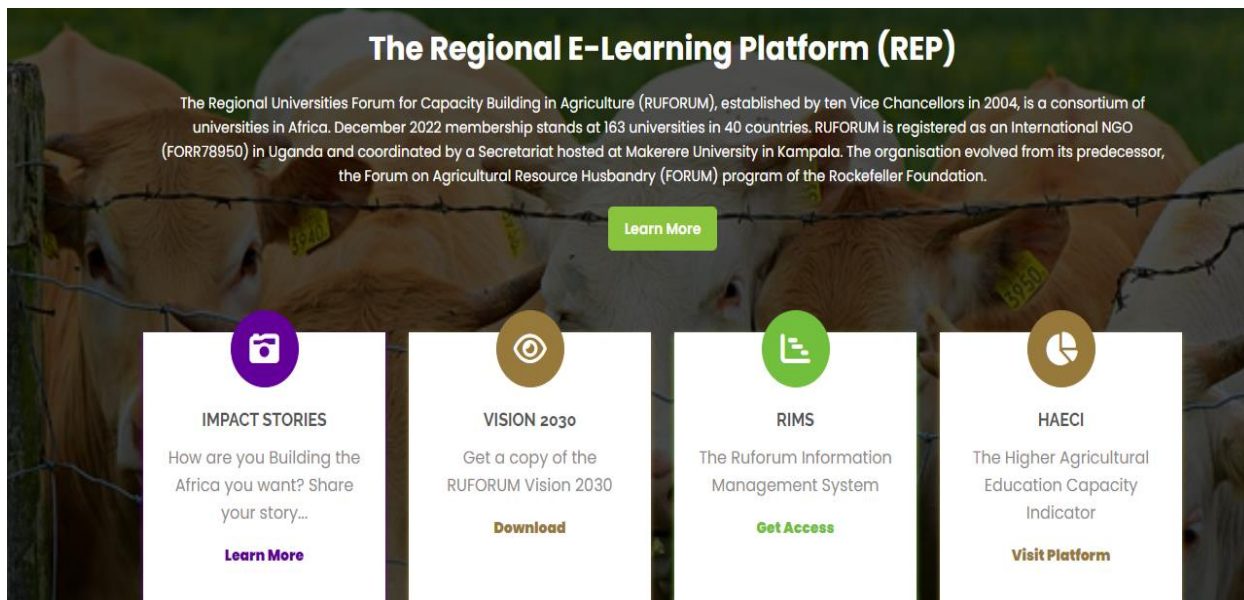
The Regional E-Learning Platform (REP)

The Regional Universities Forum for Capacity Building in Agriculture (RUFORUM), established by ten Vice Chancellors in 2004, is a consortium of universities in Africa. December 2022 membership stands at 163 universities in 40 countries. RUFORUM is registered as an International NGO (FORR78950) in Uganda and coordinated by a Secretariat hosted at Makerere University in Kampala. The organisation evolved from its predecessor, the Forum on Agricultural Resource Husbandry (FORUM) program of the Rockefeller Foundation.

Learn More

IMPACT STORIES

How are you Building the Africa you want? Share your story...

Learn More

VISION 2030

Get a copy of the RUFORUM Vision 2030

Download

RIMS

The Ruforum Information Management System

Get Access

HAECI

The Higher Agricultural Education Capacity Indicator

Visit Platform